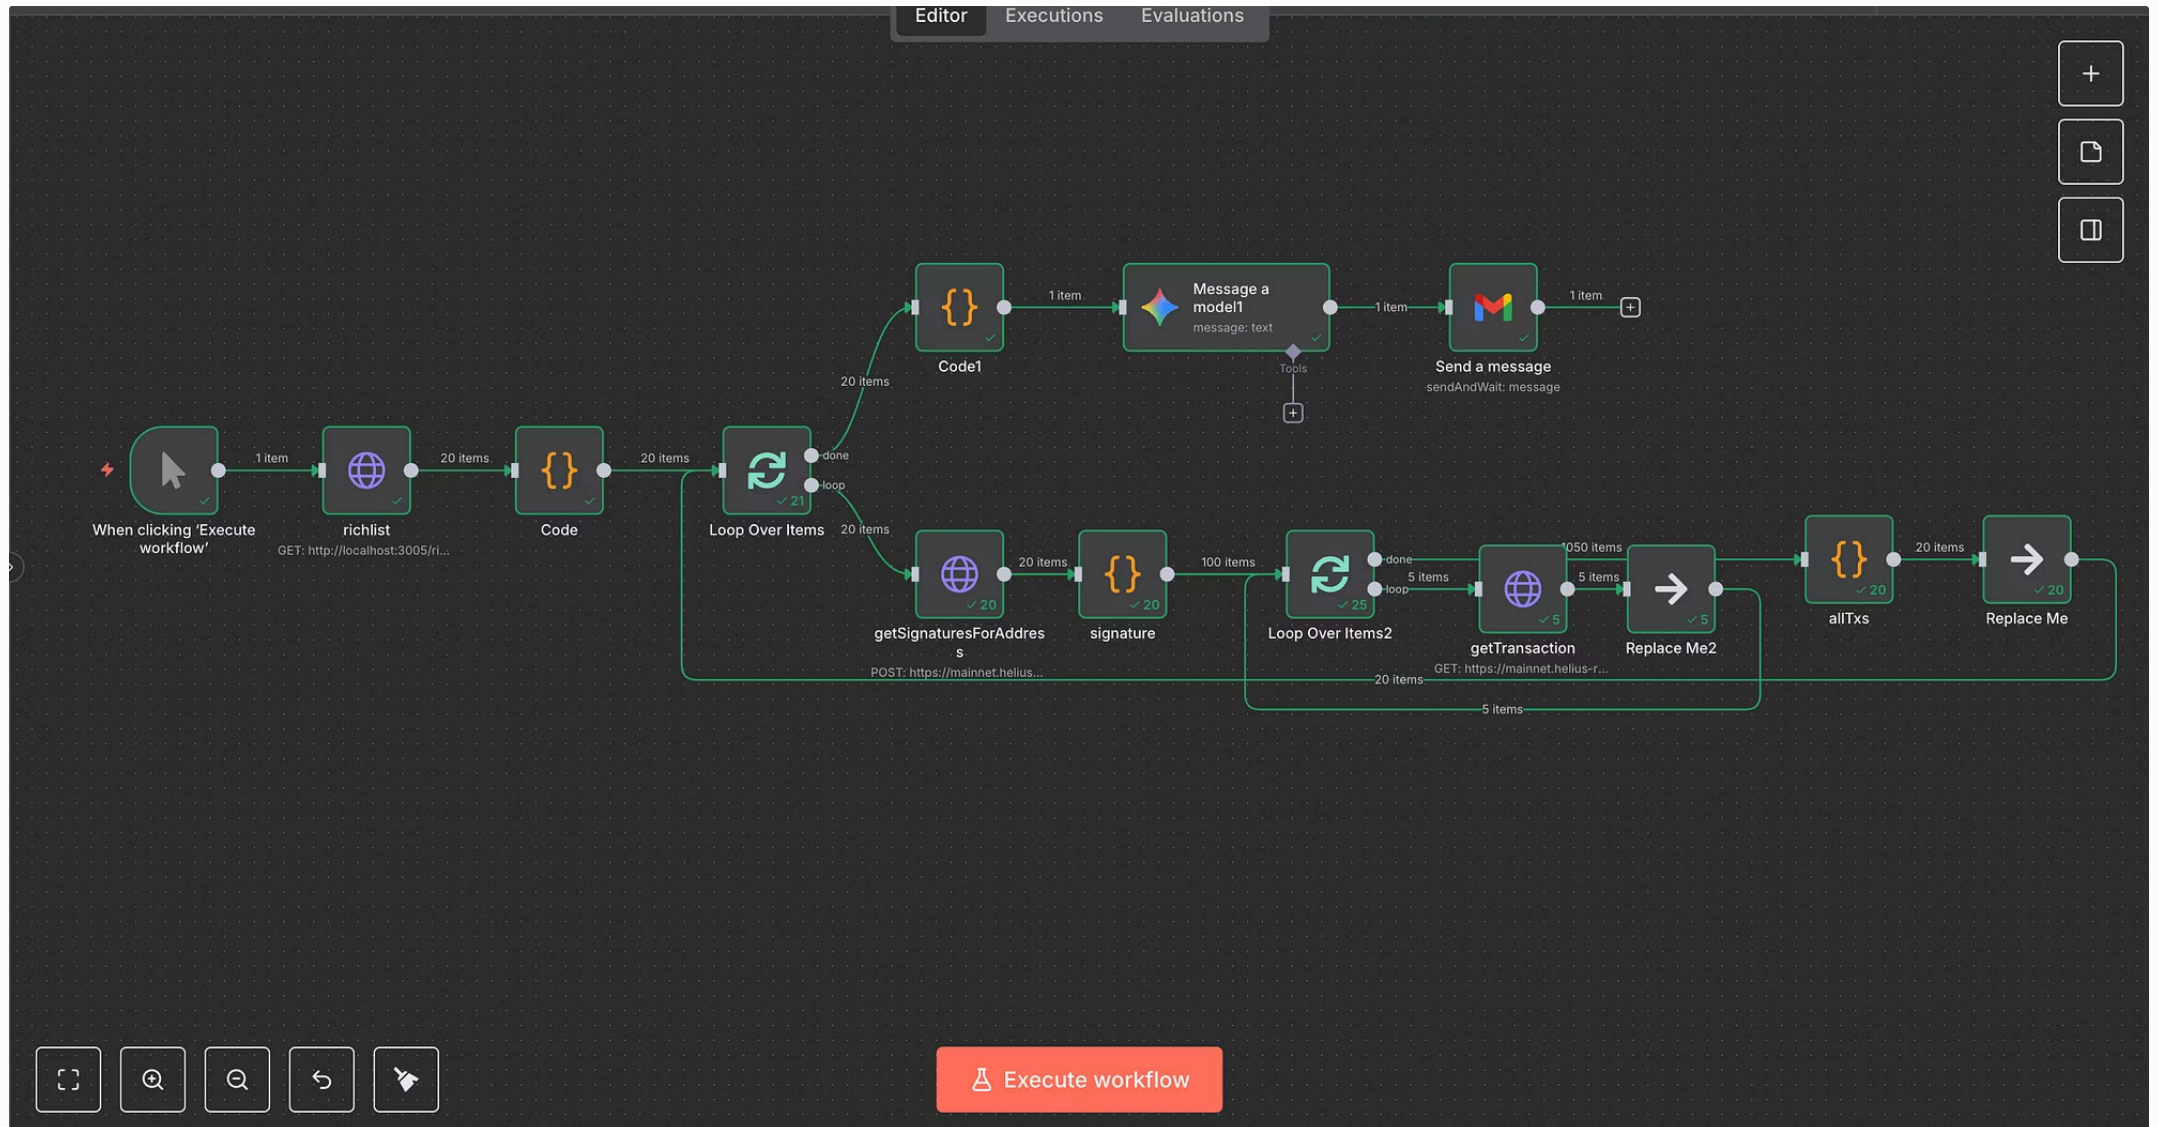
Editor Executions Evaluations

Code1

1 item

Message a model1
message: text

1 item

Send a message
sendAndWait: message

1 item

Tools

20 items

When clicking 'Execute workflow'

1 item

richlist
GET: http://localhost:3005/ri...

20 items

Code

20 items

Loop Over Items

21

done

loop

20 items

getSignaturesForAddress
POST: https://mainnet.helius...

20

20 items

signature

20

100 items

Loop Over Items2

25

done

loop

5 items

1050 items

getTransaction
GET: https://mainnet.helius-r...

5

5 items

Replace Me2

5

allTxs

20

20 items

Replace Me

20

20 items

5 items

Execute workflow